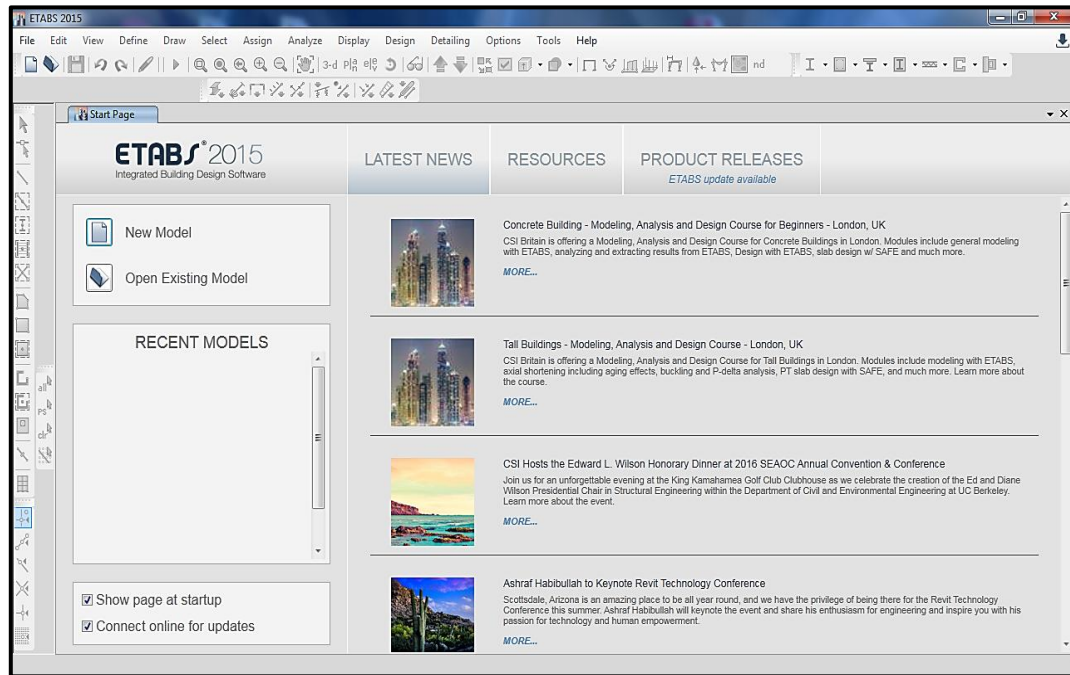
ETABS 2015

File Edit View Define Draw Select Assign Analyze Display Design Detailing Options Tools Help

3-d nd

Start Page

ETABS 2015
Integrated Building Design Software

LATEST NEWS

RESOURCES

PRODUCT RELEASES
ETABS update available

New Model

Open Existing Model

RECENT MODELS

Show page at startup

Connect online for updates

Concrete Building - Modeling, Analysis and Design Course for Beginners - London, UK

CSI Britain is offering a Modeling, Analysis and Design Course for Concrete Buildings in London. Modules include general modeling with ETABS, analyzing and extracting results from ETABS, Design with ETABS, slab design w/ SAFE and much more.

MORE...

Tall Buildings - Modeling, Analysis and Design Course - London, UK

CSI Britain is offering a Modeling, Analysis and Design Course for Tall Buildings in London. Modules include modeling with ETABS, axial shortening including aging effects, buckling and P-delta analysis, PT slab design with SAFE, and much more. Learn more about the course.

MORE...

CSI Hosts the Edward L. Wilson Honorary Dinner at 2016 SEAOC Annual Convention & Conference

Join us for an unforgettable evening at the King Kamahamea Golf Club Clubhouse as we celebrate the creation of the Ed and Diane Wilson Presidential Chair in Structural Engineering within the Department of Civil and Environmental Engineering at UC Berkeley. Learn more about the event.

MORE...

Ashraf Habibullah to Keynote Revit Technology Conference

Scottsdale, Arizona is an amazing place to be all year round, and we have the privilege of being there for the Revit Technology Conference this summer. Ashraf Habibullah will keynote the event and share his enthusiasm for engineering and inspire you with his passion for technology and human empowerment.

MORE...